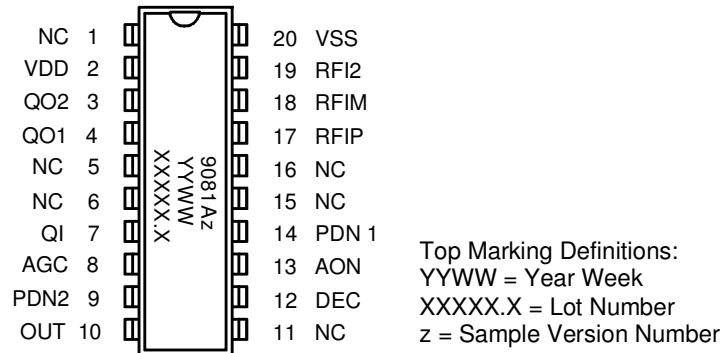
NC 1
VDD 2
QO2 3
QO1 4
NC 5
NC 6
QI 7
AGC 8
PDN2 9
OUT 10

9081Az
YYWW
XXXXX.X

20 VSS
19 RFI2
18 RFIM
17 RFIP
16 NC
15 NC
14 PDN 1
13 AON
12 DEC
11 NC

Top Marking Definitions:
YYWW = Year Week
XXXXX.X = Lot Number
z = Sample Version Number